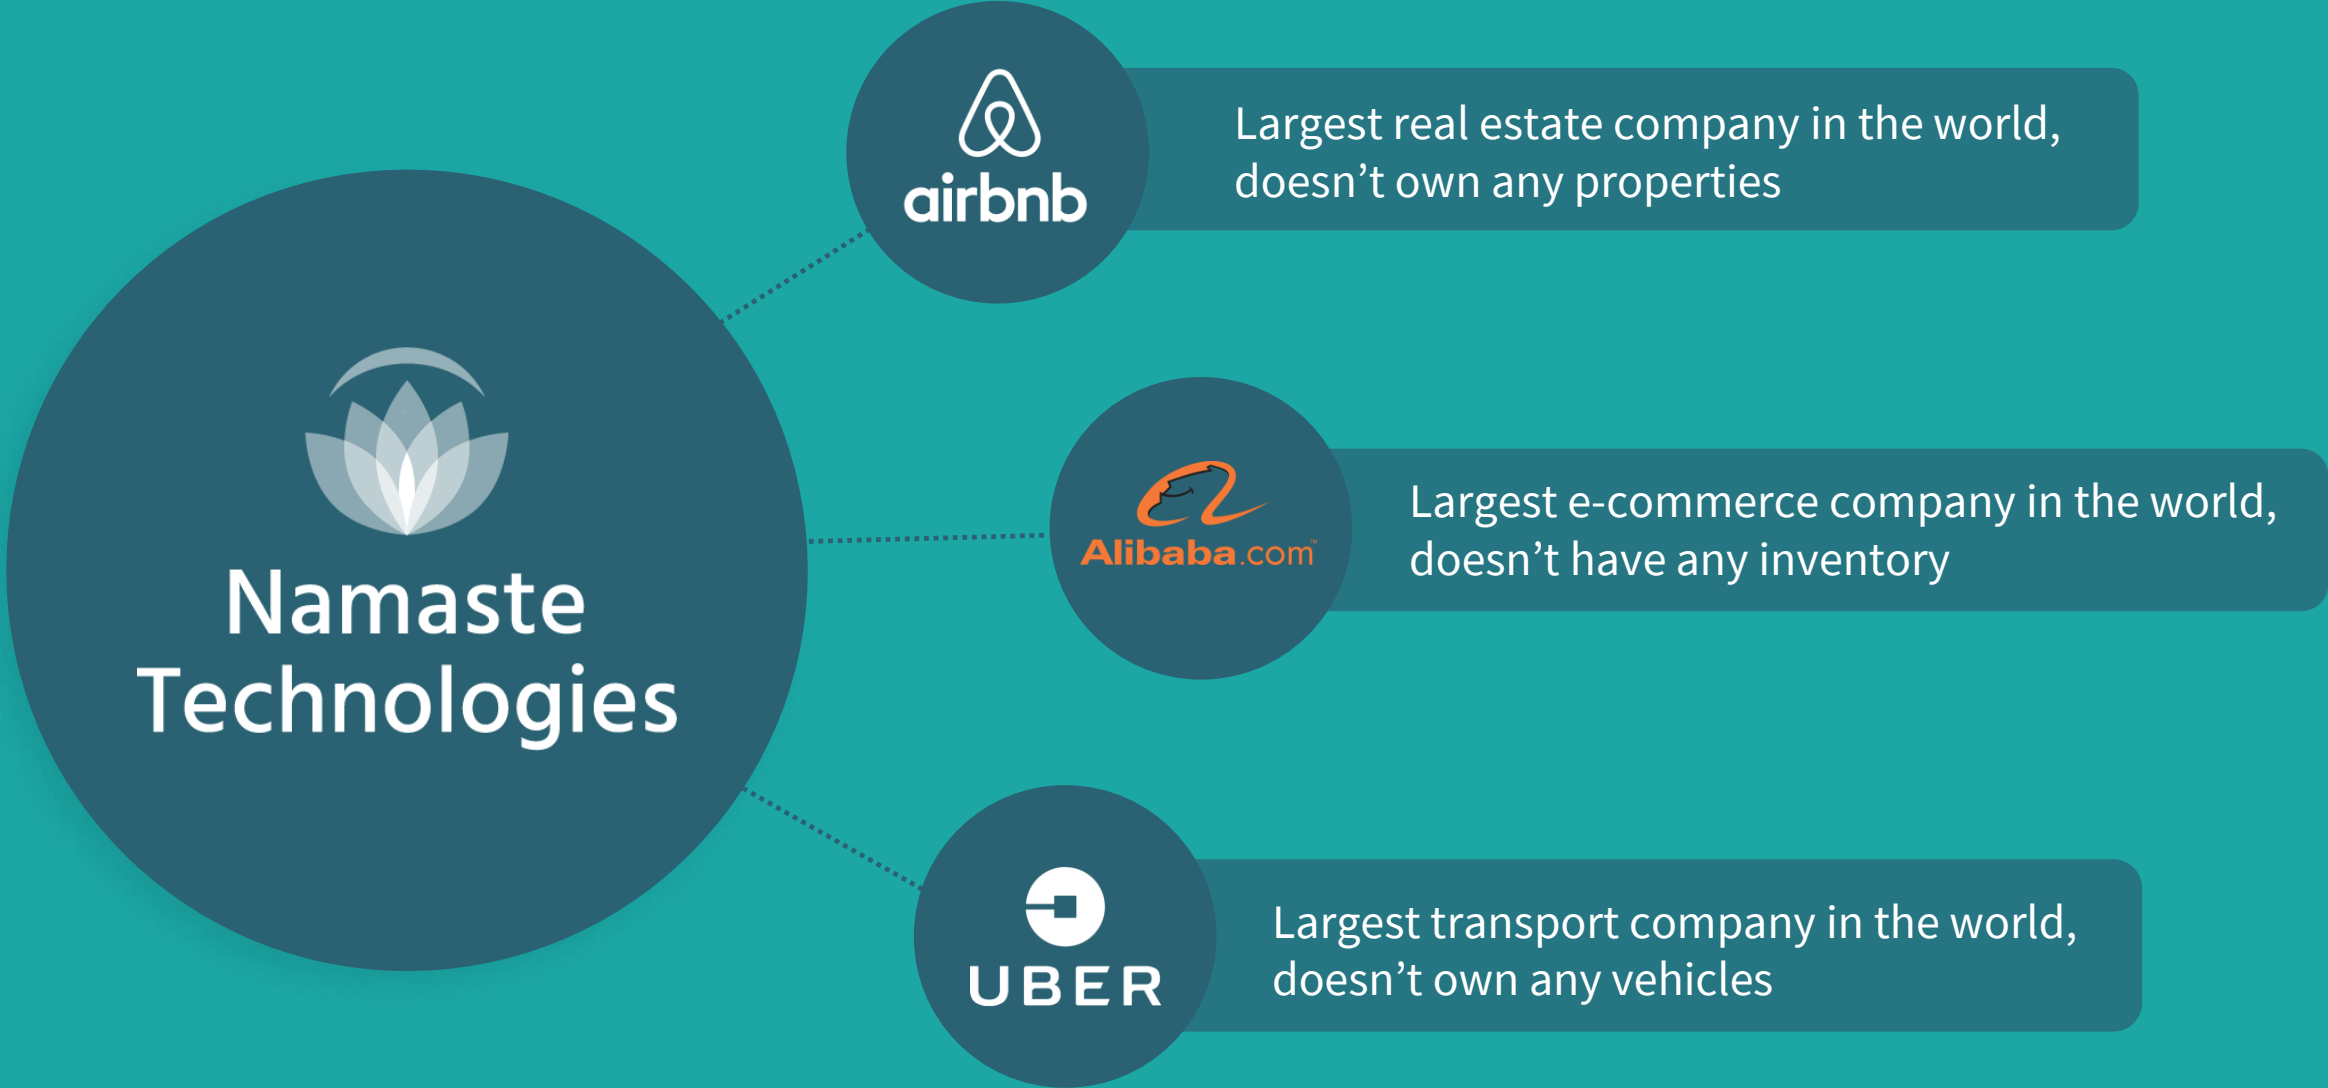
Namaste Technologies

airbnb

Largest real estate company in the world, doesn’t own any properties

Alibaba.com™

Largest e-commerce company in the world, doesn’t have any inventory

UBER

Largest transport company in the world, doesn’t own any vehicles